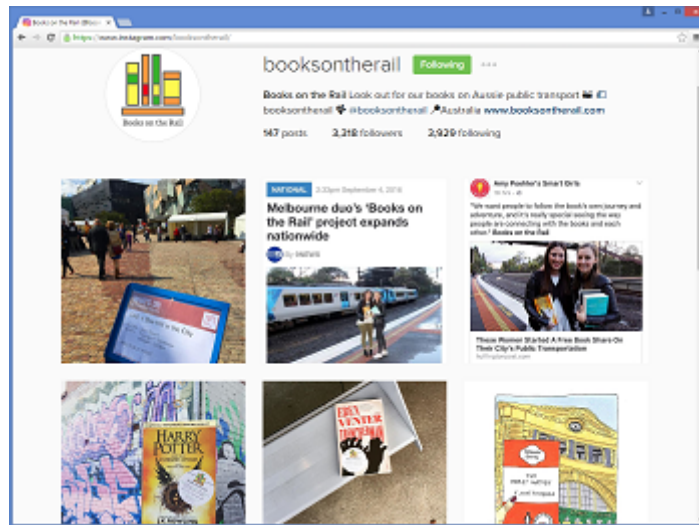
Books on the Rail (@boo

https://www.instagram.com/booksontherail/

Books on the Rail

booksontherail Following

Books on the Rail Look out for our books on Aussie public transport booksontherail @booksontherail Australia www.booksontherail.com

147 posts 3,218 followers 2,929 following

NATIONAL 2:32pm September 4, 2016

Melbourne duo's 'Books on the Rail' project expands nationwide

Amy Poehler's Smart Girls

"We want people to follow the book's own journey and adventure, and it's really special seeing the way people are connecting with the books and each other." Books on the Rail

These Women Started A Free Book Share On Their City's Public Transportation

huffingtonpost.com

HARRY POTTER

ERIN VENTER